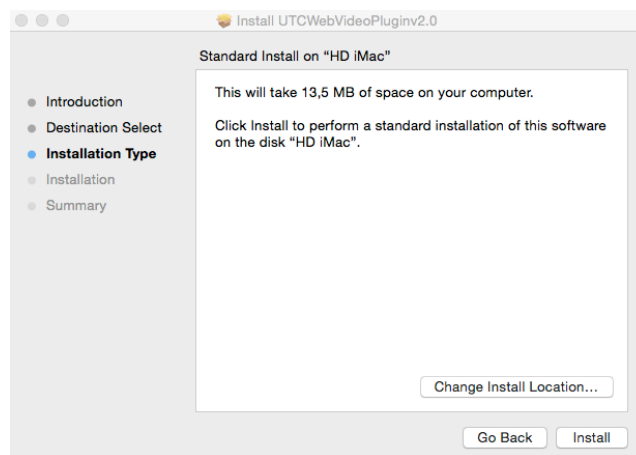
Install UTCWebVideoPluginv2.0

Standard Install on “HD iMac”

Introduction
Destination Select
Installation Type
Installation
Summary

This will take 13,5 MB of space on your computer.

Click Install to perform a standard installation of this software on the disk “HD iMac”.

Change Install Location...

Go Back
Install